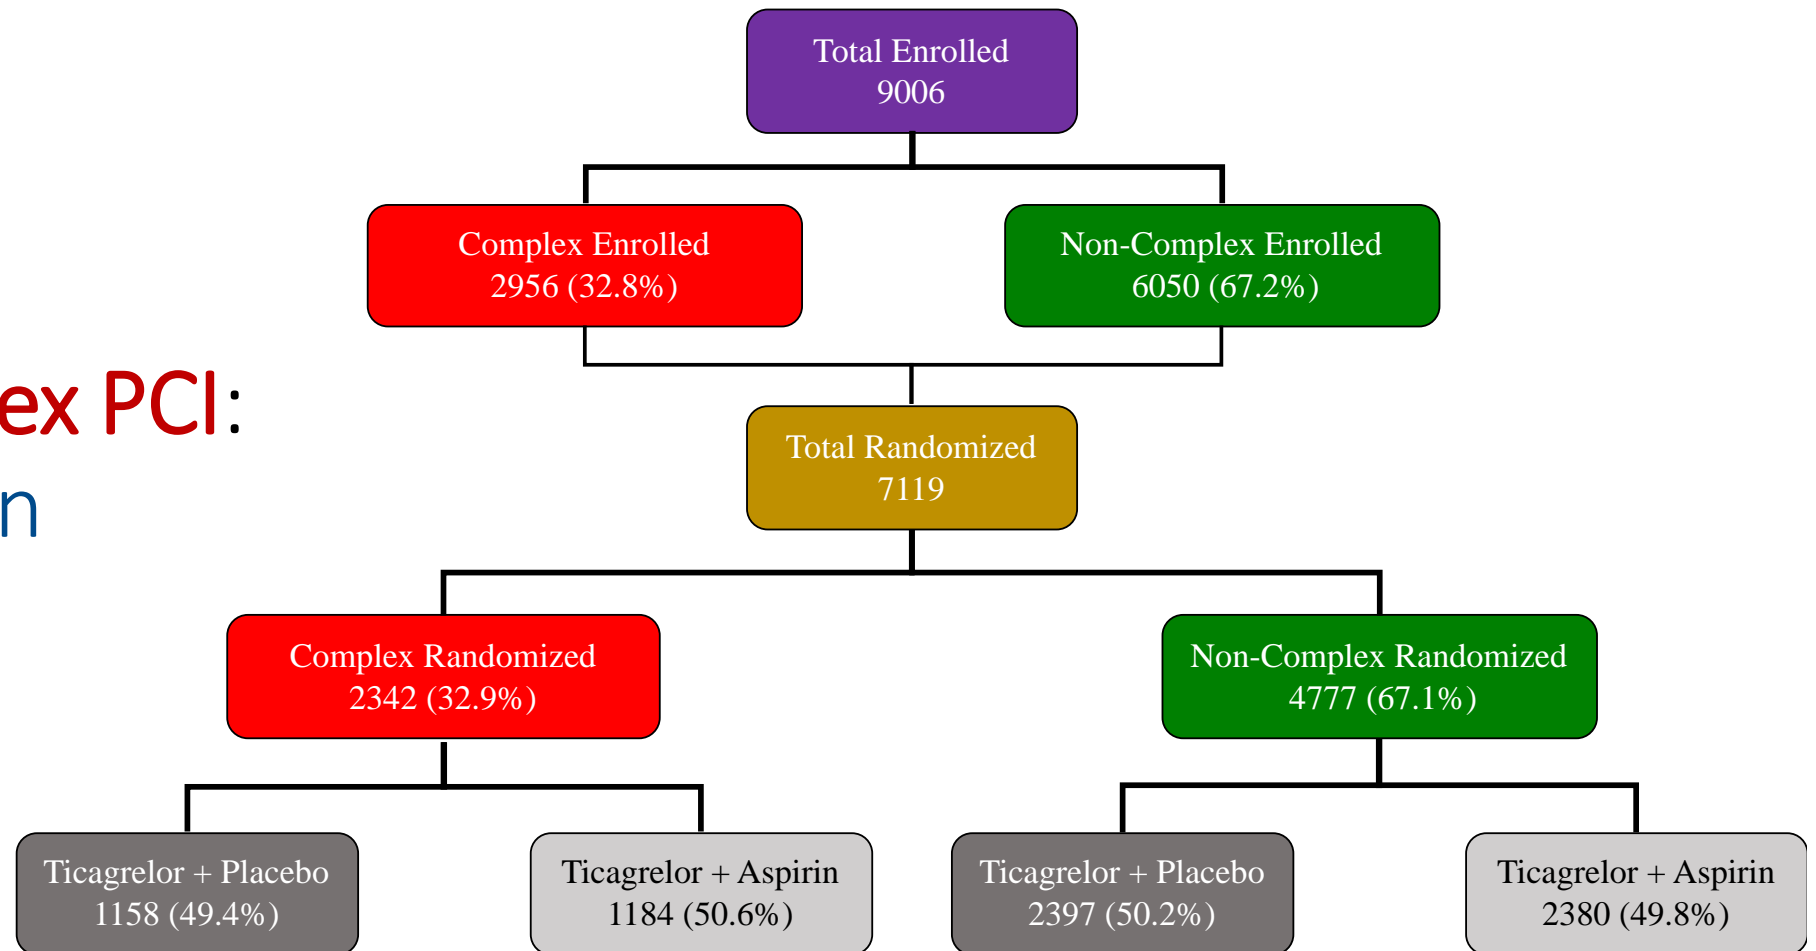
Total Enrolled
9006

Complex Enrolled
2956 (32.8%)

Non-Complex Enrolled
6050 (67.2%)

ex PCI:
n

Total Randomized
7119

Complex Randomized
2342 (32.9%)

Non-Complex Randomized
4777 (67.1%)

Ticagrelor + Placebo
1158 (49.4%)

Ticagrelor + Aspirin
1184 (50.6%)

Ticagrelor + Placebo
2397 (50.2%)

Ticagrelor + Aspirin
2380 (49.8%)